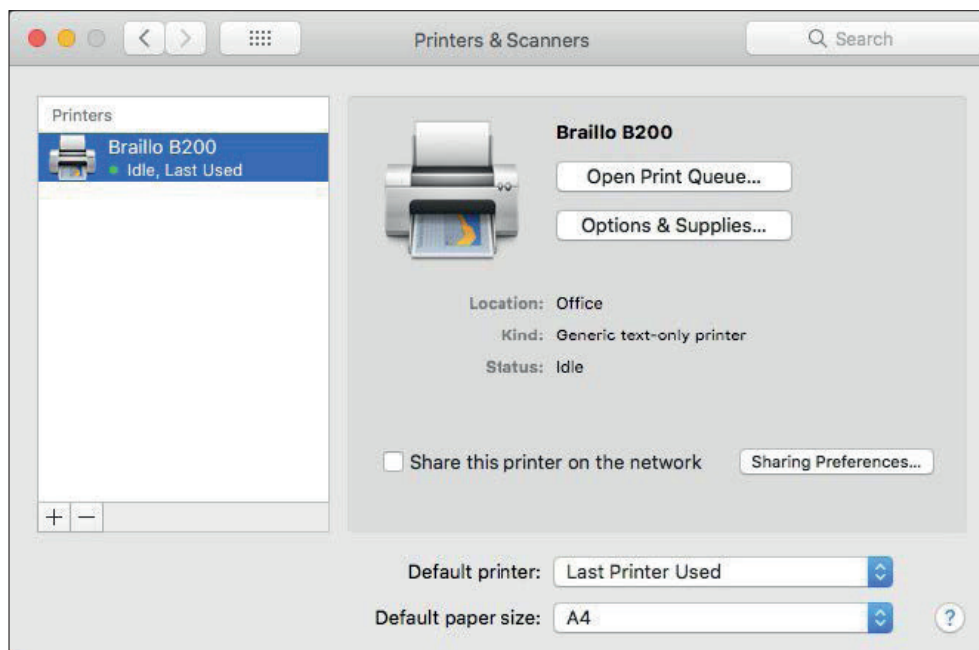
Printers & Scanners

Search

Printers

Braillo B200
Idle, Last Used

+ −

Braillo B200

Open Print Queue...

Options & Supplies...

Location: Office
Kind: Generic text-only printer
Status: Idle

Share this printer on the network

Sharing Preferences...

Default printer: Last Printer Used

Default paper size: A4

?